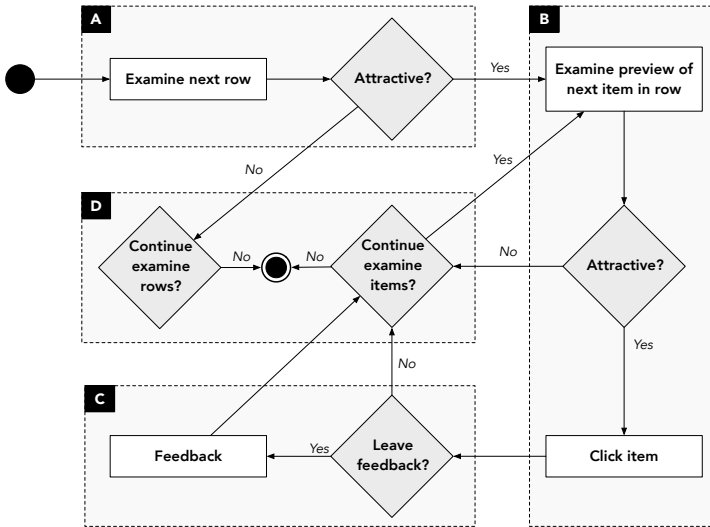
A

Examine next row

Attractive?

Yes

B

Examine preview of next item in row

No

Yes

D

Continue examine rows?

No

No

Continue examine items?

No

Attractive?

Yes

No

C

Feedback

Yes

Leave feedback?

Click item